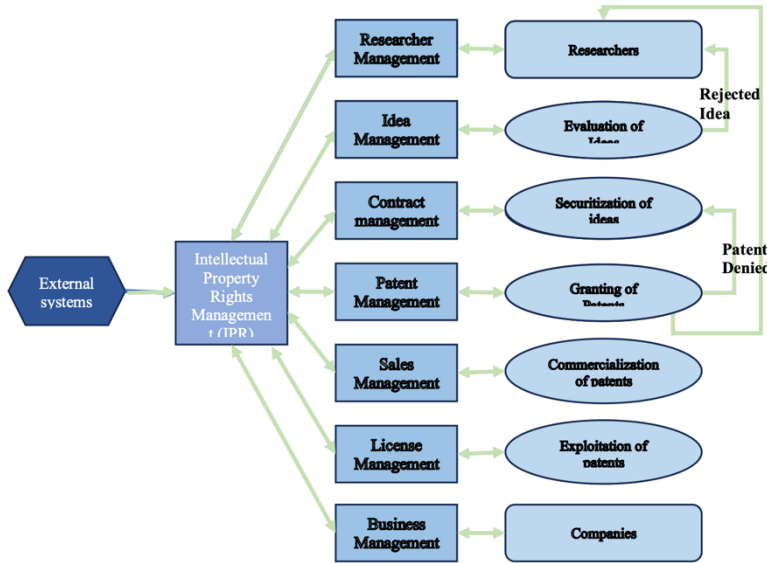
External systems

Intellectual Property Rights Management (IPR)

Researcher Management

Idea Management

Contract management

Patent Management

Sales Management

License Management

Business Management

Researchers

Evaluation of Ideas

Securitization of ideas

Granting of Patents

Commercialization of patents

Exploitation of patents

Companies

Rejected Idea

Patent Denied